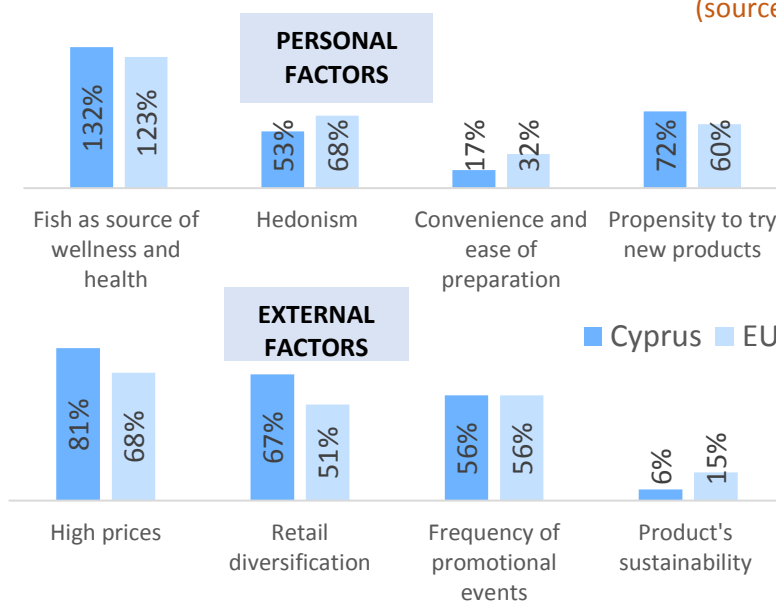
(source

PERSONAL FACTORS

132%
123%
53%
68%
17%
32%
72%
60%

Fish as source of wellness and health
Hedonism
Convenience and ease of preparation
Propensity to try new products

EXTERNAL FACTORS

Cyprus EU

81%
68%
67%
51%
56%
56%
6%
15%

High prices
Retail diversification
Frequency of promotional events
Product's sustainability